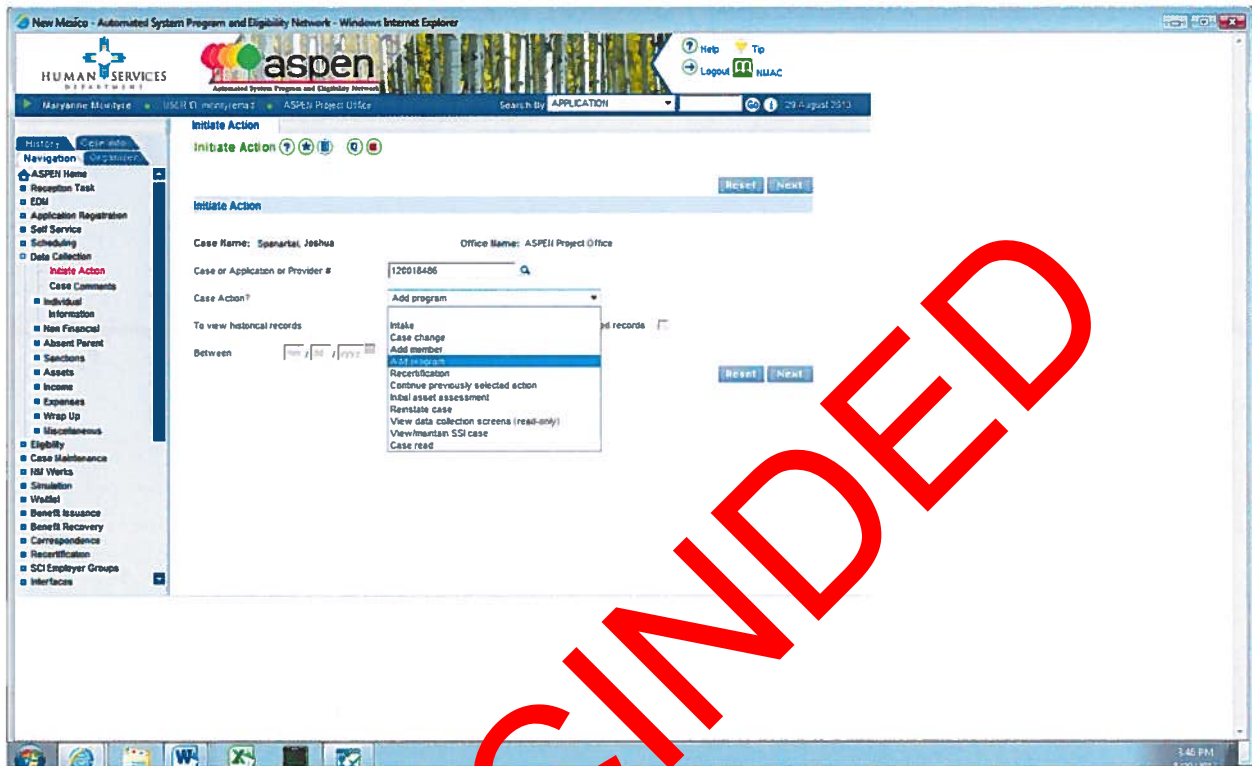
New Mexico - Automated System Program and Eligibility Network - Windows Internet Explorer

HUMAN SERVICES DEPARTMENT

aspen
Automated System Program and Eligibility Network

Help Tip
Logout NMAC

Maryanne Mcintyre USER ID: mcintyrema1 ASPEN Project Office Search By APPLICATION Go 29 August 2013

History Case Info
Navigation Organizer

ASPEN Home
Reception Task
EDM
Application Registration
Self Service
Scheduling
Data Collection
Initiate Action
Case Comments
Individual Information
Non Financial
Absent Parent
Sanctions
Assets
Income
Expenses
Wrap Up
Miscellaneous
Eligibility
Case Maintenance
NM Works
Simulation
Wallet
Benefit Issuance
Benefit Recovery
Correspondence
Recertification
SCI Employer Groups
Interfaces

Initiate Action

Initiate Action

Reset Next

Initiate Action

Case Name: Spanarkel, Joshua
Office Name: ASPEN Project Office

Case or Application or Provider # 120018486

Case Action? Add program

To view historical records
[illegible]ed records

Between

Intake
Case change
Add member
Add program
Recertification
Continue previously selected action
Initial asset assessment
Reinstate case
View data collection screens (read-only)
View/maintain SSI case
Case read

Reset Next

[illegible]CINDED

3:46 PM